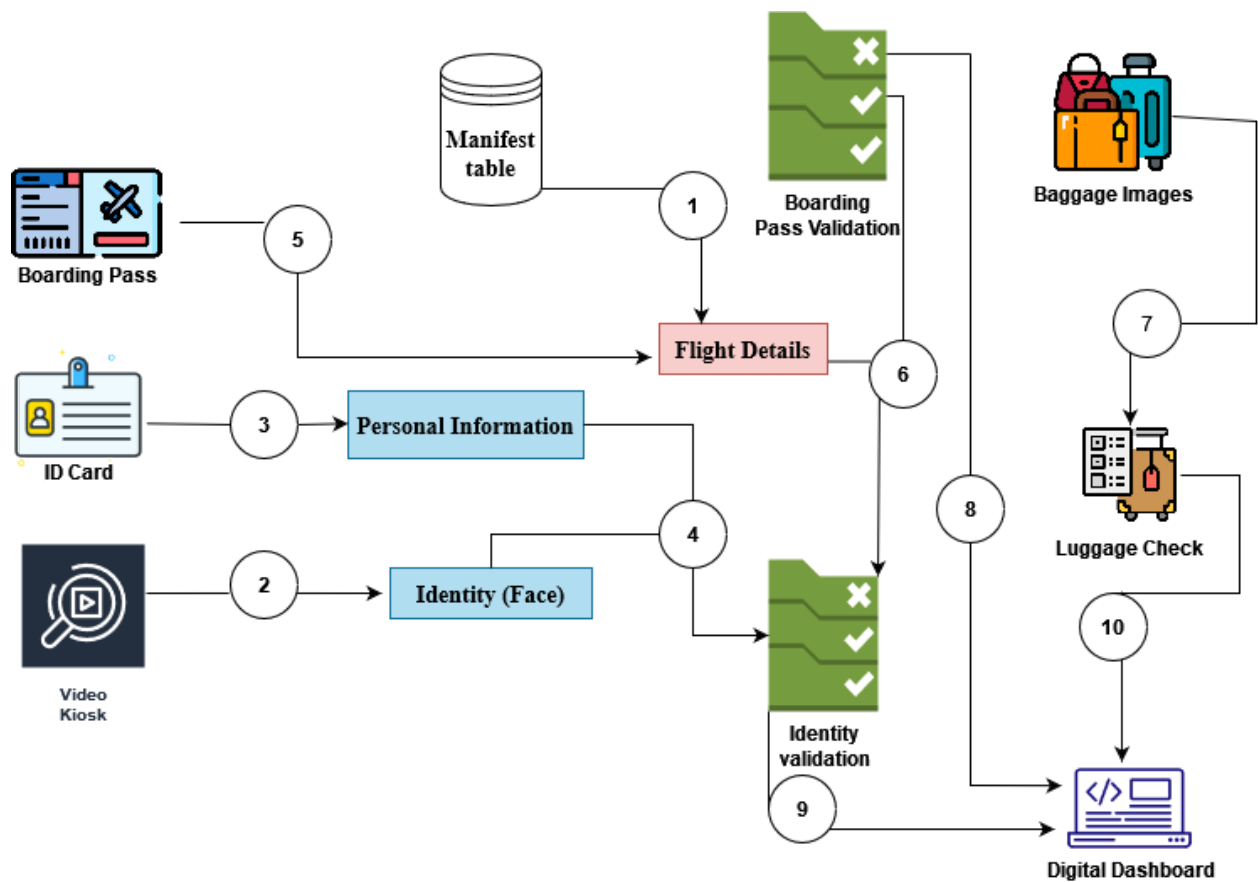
Manifest table

1

Boarding Pass Validation

Baggage Images

Boarding Pass

5

Flight Details

6

7

ID Card

3

Personal Information

Luggage Check

8

4

2

Identity (Face)

10

Video Kiosk

Identity validation

9

Digital Dashboard